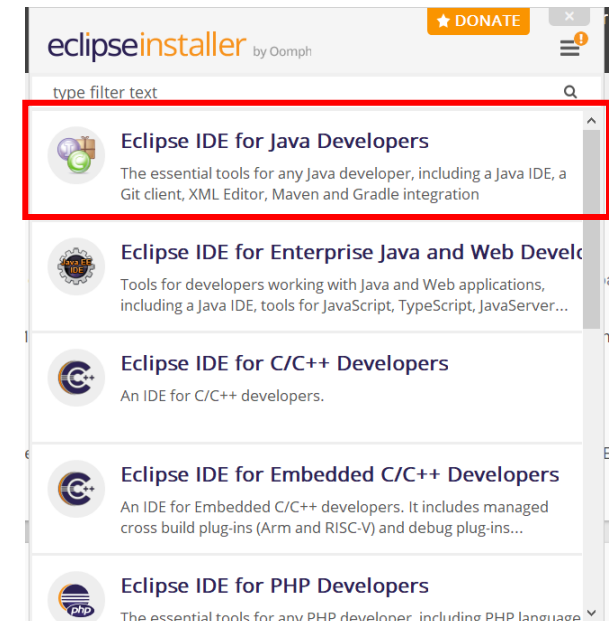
eclipseinstaller by Oomph

DONATE

type filter text

Eclipse IDE for Java Developers

The essential tools for any Java developer, including a Java IDE, a Git client, XML Editor, Maven and Gradle integration

Eclipse IDE for Enterprise Java and Web Develo

Tools for developers working with Java and Web applications, including a Java IDE, tools for JavaScript, TypeScript, JavaServer...

Eclipse IDE for C/C++ Developers

An IDE for C/C++ developers.

Eclipse IDE for Embedded C/C++ Developers

An IDE for Embedded C/C++ developers. It includes managed cross build plug-ins (Arm and RISC-V) and debug plug-ins...

Eclipse IDE for PHP Developers

The essential tools for any PHP developer, including PHP language